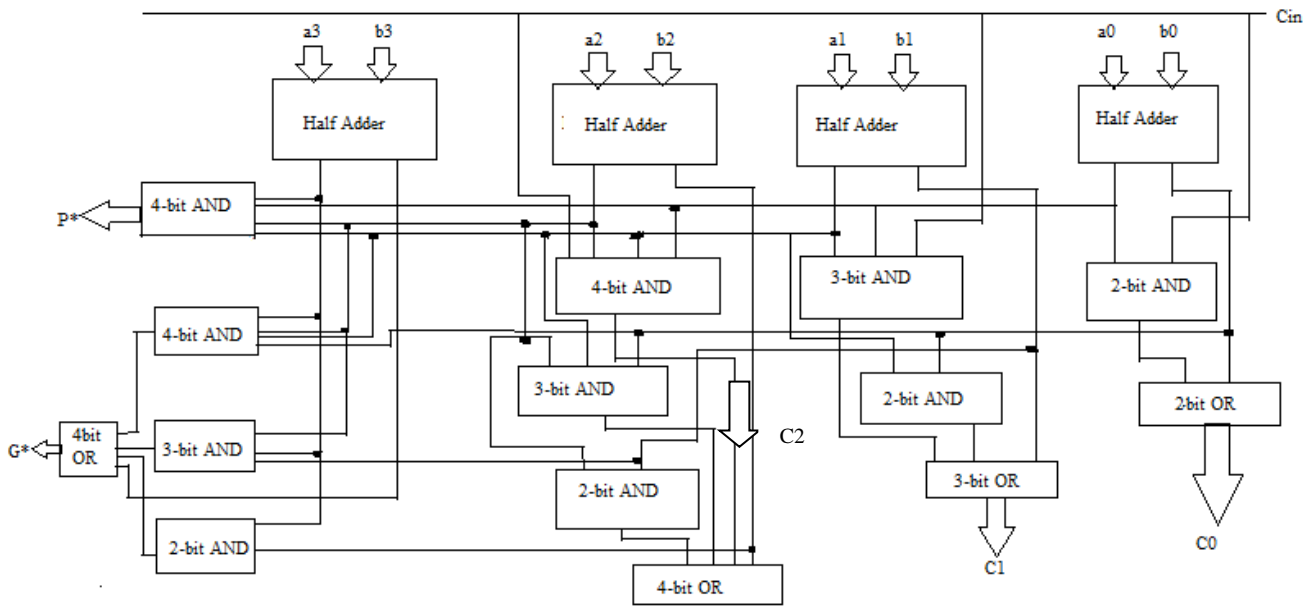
Cin
a3 b3
Half Adder
a2 b2
Half Adder
a1 b1
Half Adder
a0 b0
Half Adder
P*
4-bit AND
4-bit AND
3-bit AND
2-bit AND
4-bit AND
3-bit AND
2-bit AND
G*
4bit OR
3-bit AND
2-bit AND
2-bit OR
C2
2-bit AND
3-bit OR
C0
2-bit AND
C1
4-bit OR